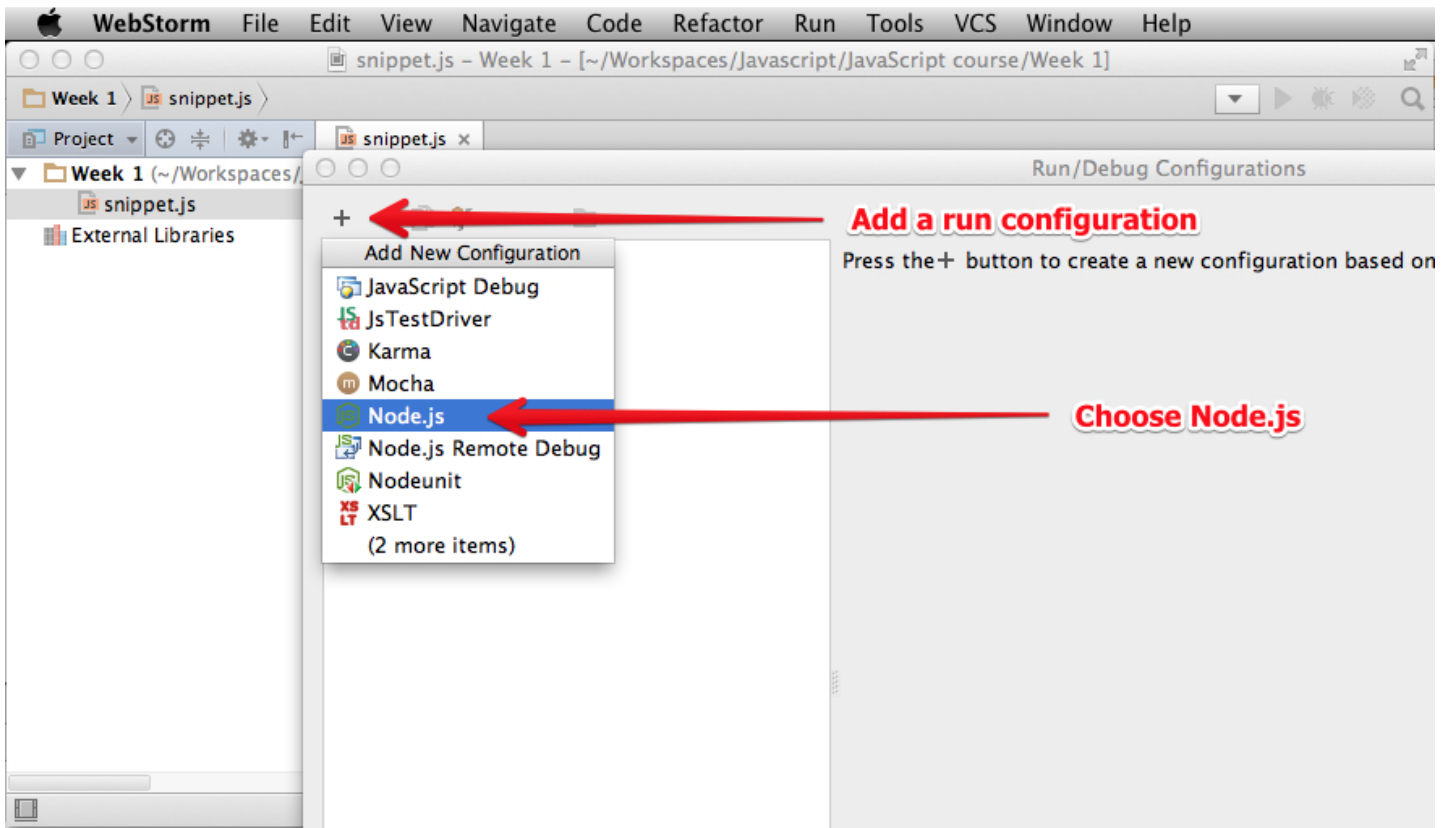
WebStorm File Edit View Navigate Code Refactor Run Tools VCS Window Help

snippet.js – Week 1 – [~/Workspaces/Javascript/JavaScript course/Week 1]

Week 1 snippet.js

Project

snippet.js ×

Week 1 (~/Workspaces/

snippet.js

External Libraries

Run/Debug Configurations

+

Add a run configuration

Add New Configuration

JavaScript Debug
JsTestDriver
Karma
Mocha
Node.js
Node.js Remote Debug
Nodeunit
XSLT
(2 more items)

Press the + button to create a new configuration based on

Choose Node.js